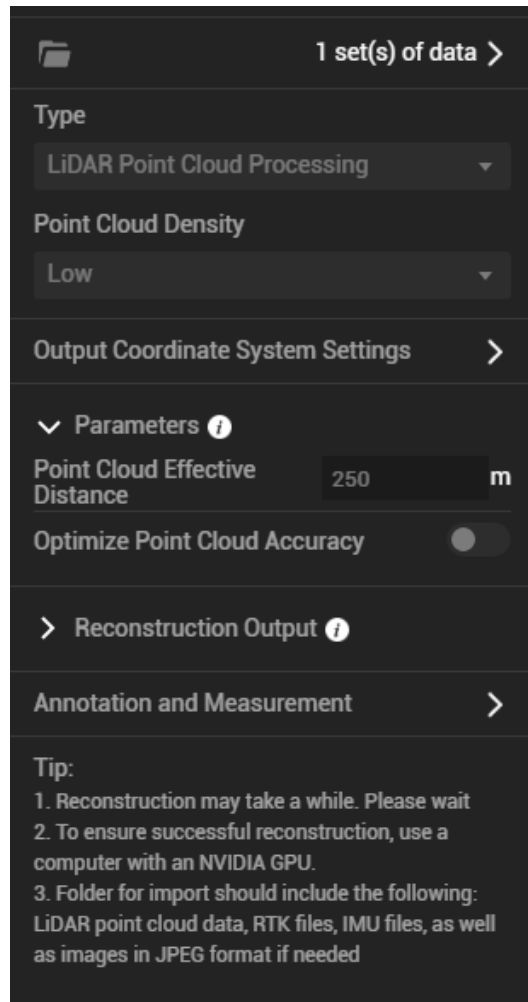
1 set(s) of data

Type

LiDAR Point Cloud Processing

Point Cloud Density

Low

Output Coordinate System Settings

Parameters

Point Cloud Effective Distance

250

m

Optimize Point Cloud Accuracy

Reconstruction Output

Annotation and Measurement

Tip:
1. Reconstruction may take a while. Please wait
2. To ensure successful reconstruction, use a computer with an NVIDIA GPU.
3. Folder for import should include the following: LiDAR point cloud data, RTK files, IMU files, as well as images in JPEG format if needed